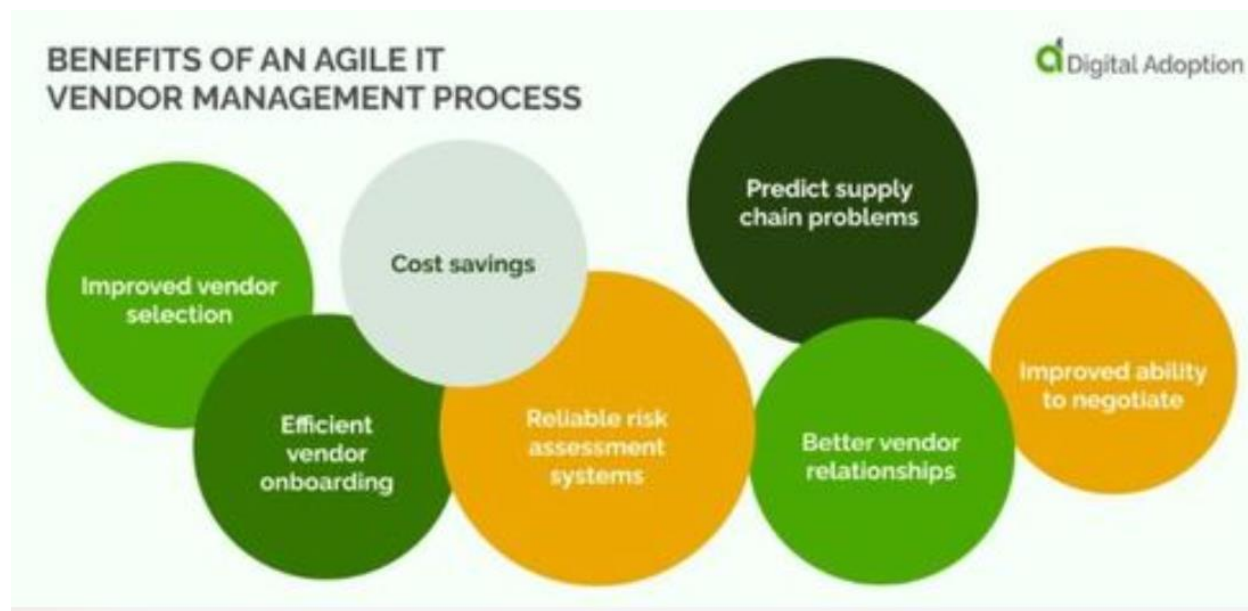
BENEFITS OF AN AGILE IT VENDOR MANAGEMENT PROCESS

Digital Adoption

Improved vendor selection

Cost savings

Efficient vendor onboarding

Reliable risk assessment systems

Predict supply chain problems

Better vendor relationships

Improved ability to negotiate